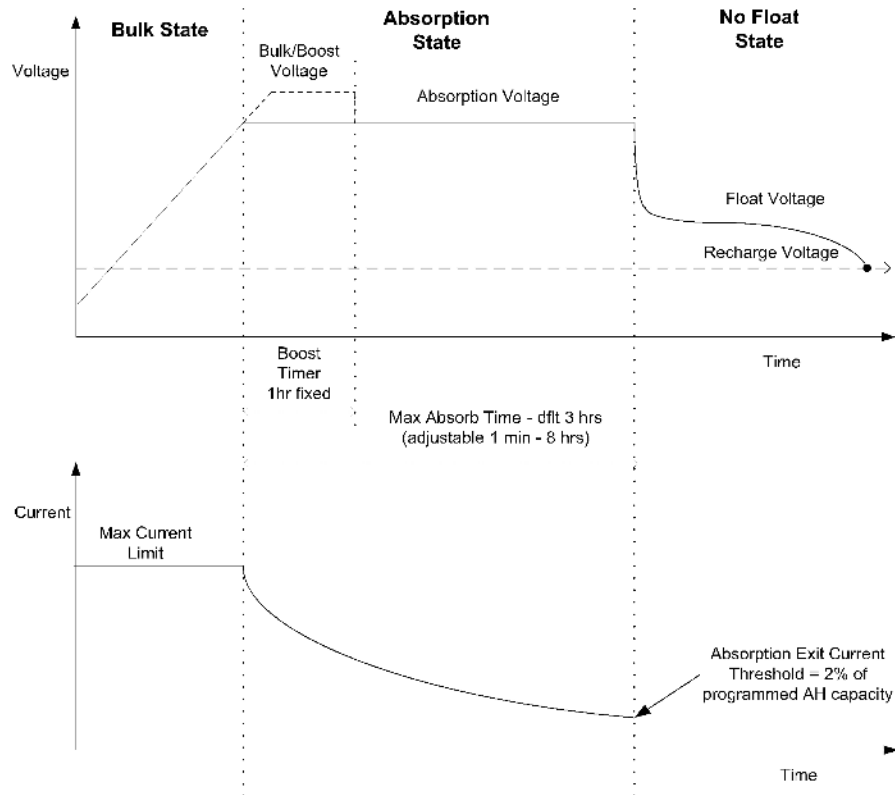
Bulk State

Absorption State

No Float State

Voltage

Bulk/Boost Voltage

Absorption Voltage

Float Voltage

Recharge Voltage

Boost Timer 1hr fixed

Time

Max Absorb Time - dflt 3 hrs (adjustable 1 min - 8 hrs)

Current

Max Current Limit

Absorption Exit Current Threshold = 2% of programmed AH capacity

Time